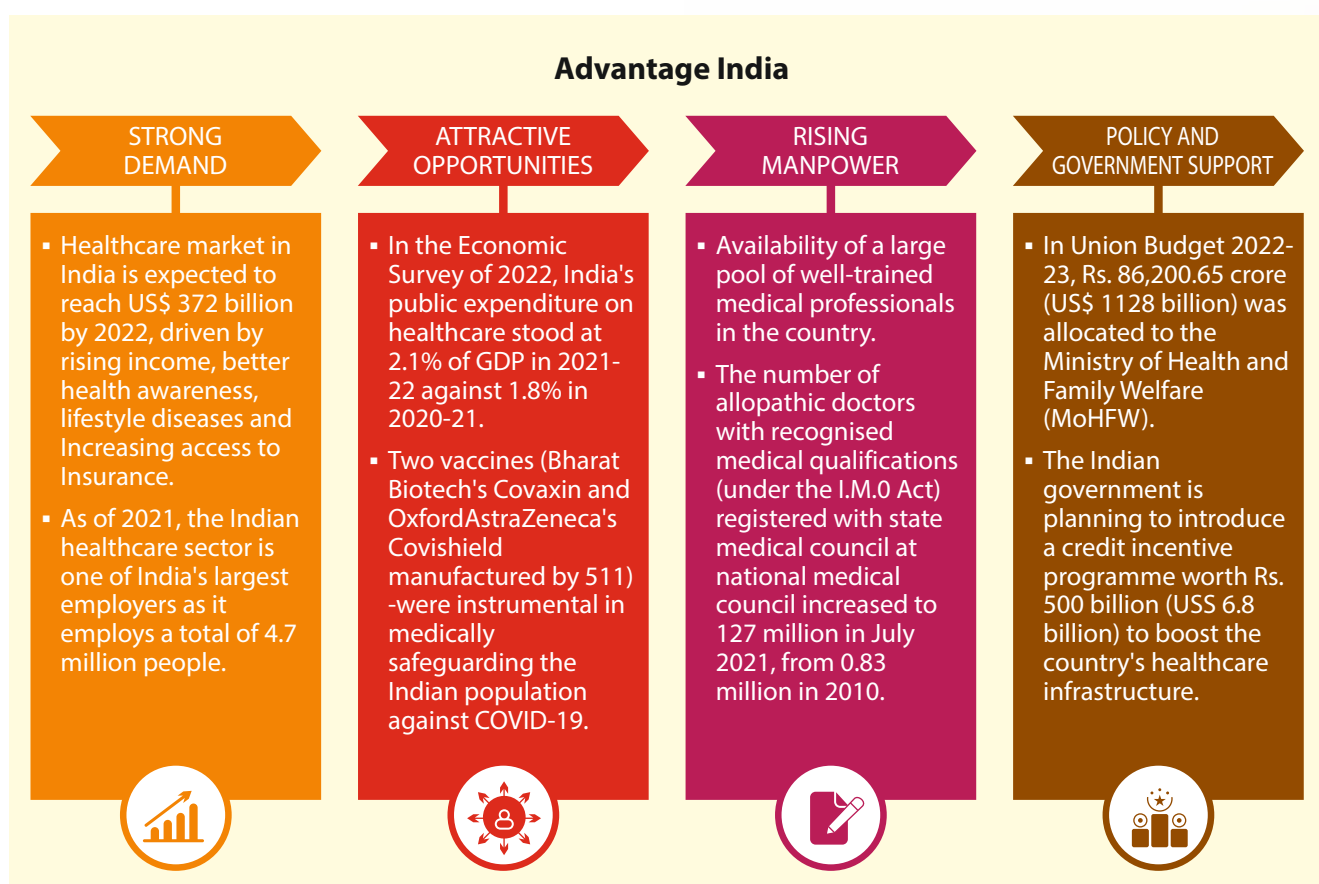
Advantage India

STRONG DEMAND

- Healthcare market in India is expected to reach US$ 372 billion by 2022, driven by rising income, better health awareness, lifestyle diseases and Increasing access to Insurance.
- As of 2021, the Indian healthcare sector is one of India's largest employers as it employs a total of 4.7 million people.

ATTRACTIVE OPPORTUNITIES

- In the Economic Survey of 2022, India's public expenditure on healthcare stood at 2.1% of GDP in 2021-22 against 1.8% in 2020-21.
- Two vaccines (Bharat Biotech's Covaxin and OxfordAstraZeneca's Covishield manufactured by 511) -were instrumental in medically safeguarding the Indian population against COVID-19.

RISING MANPOWER

- Availability of a large pool of well-trained medical professionals in the country.
- The number of allopathic doctors with recognised medical qualifications (under the I.M.0 Act) registered with state medical council at national medical council increased to 127 million in July 2021, from 0.83 million in 2010.

POLICY AND GOVERNMENT SUPPORT

- In Union Budget 2022-23, Rs. 86,200.65 crore (US$ 1128 billion) was allocated to the Ministry of Health and Family Welfare (MoHFW).
- The Indian government is planning to introduce a credit incentive programme worth Rs. 500 billion (USS 6.8 billion) to boost the country's healthcare infrastructure.